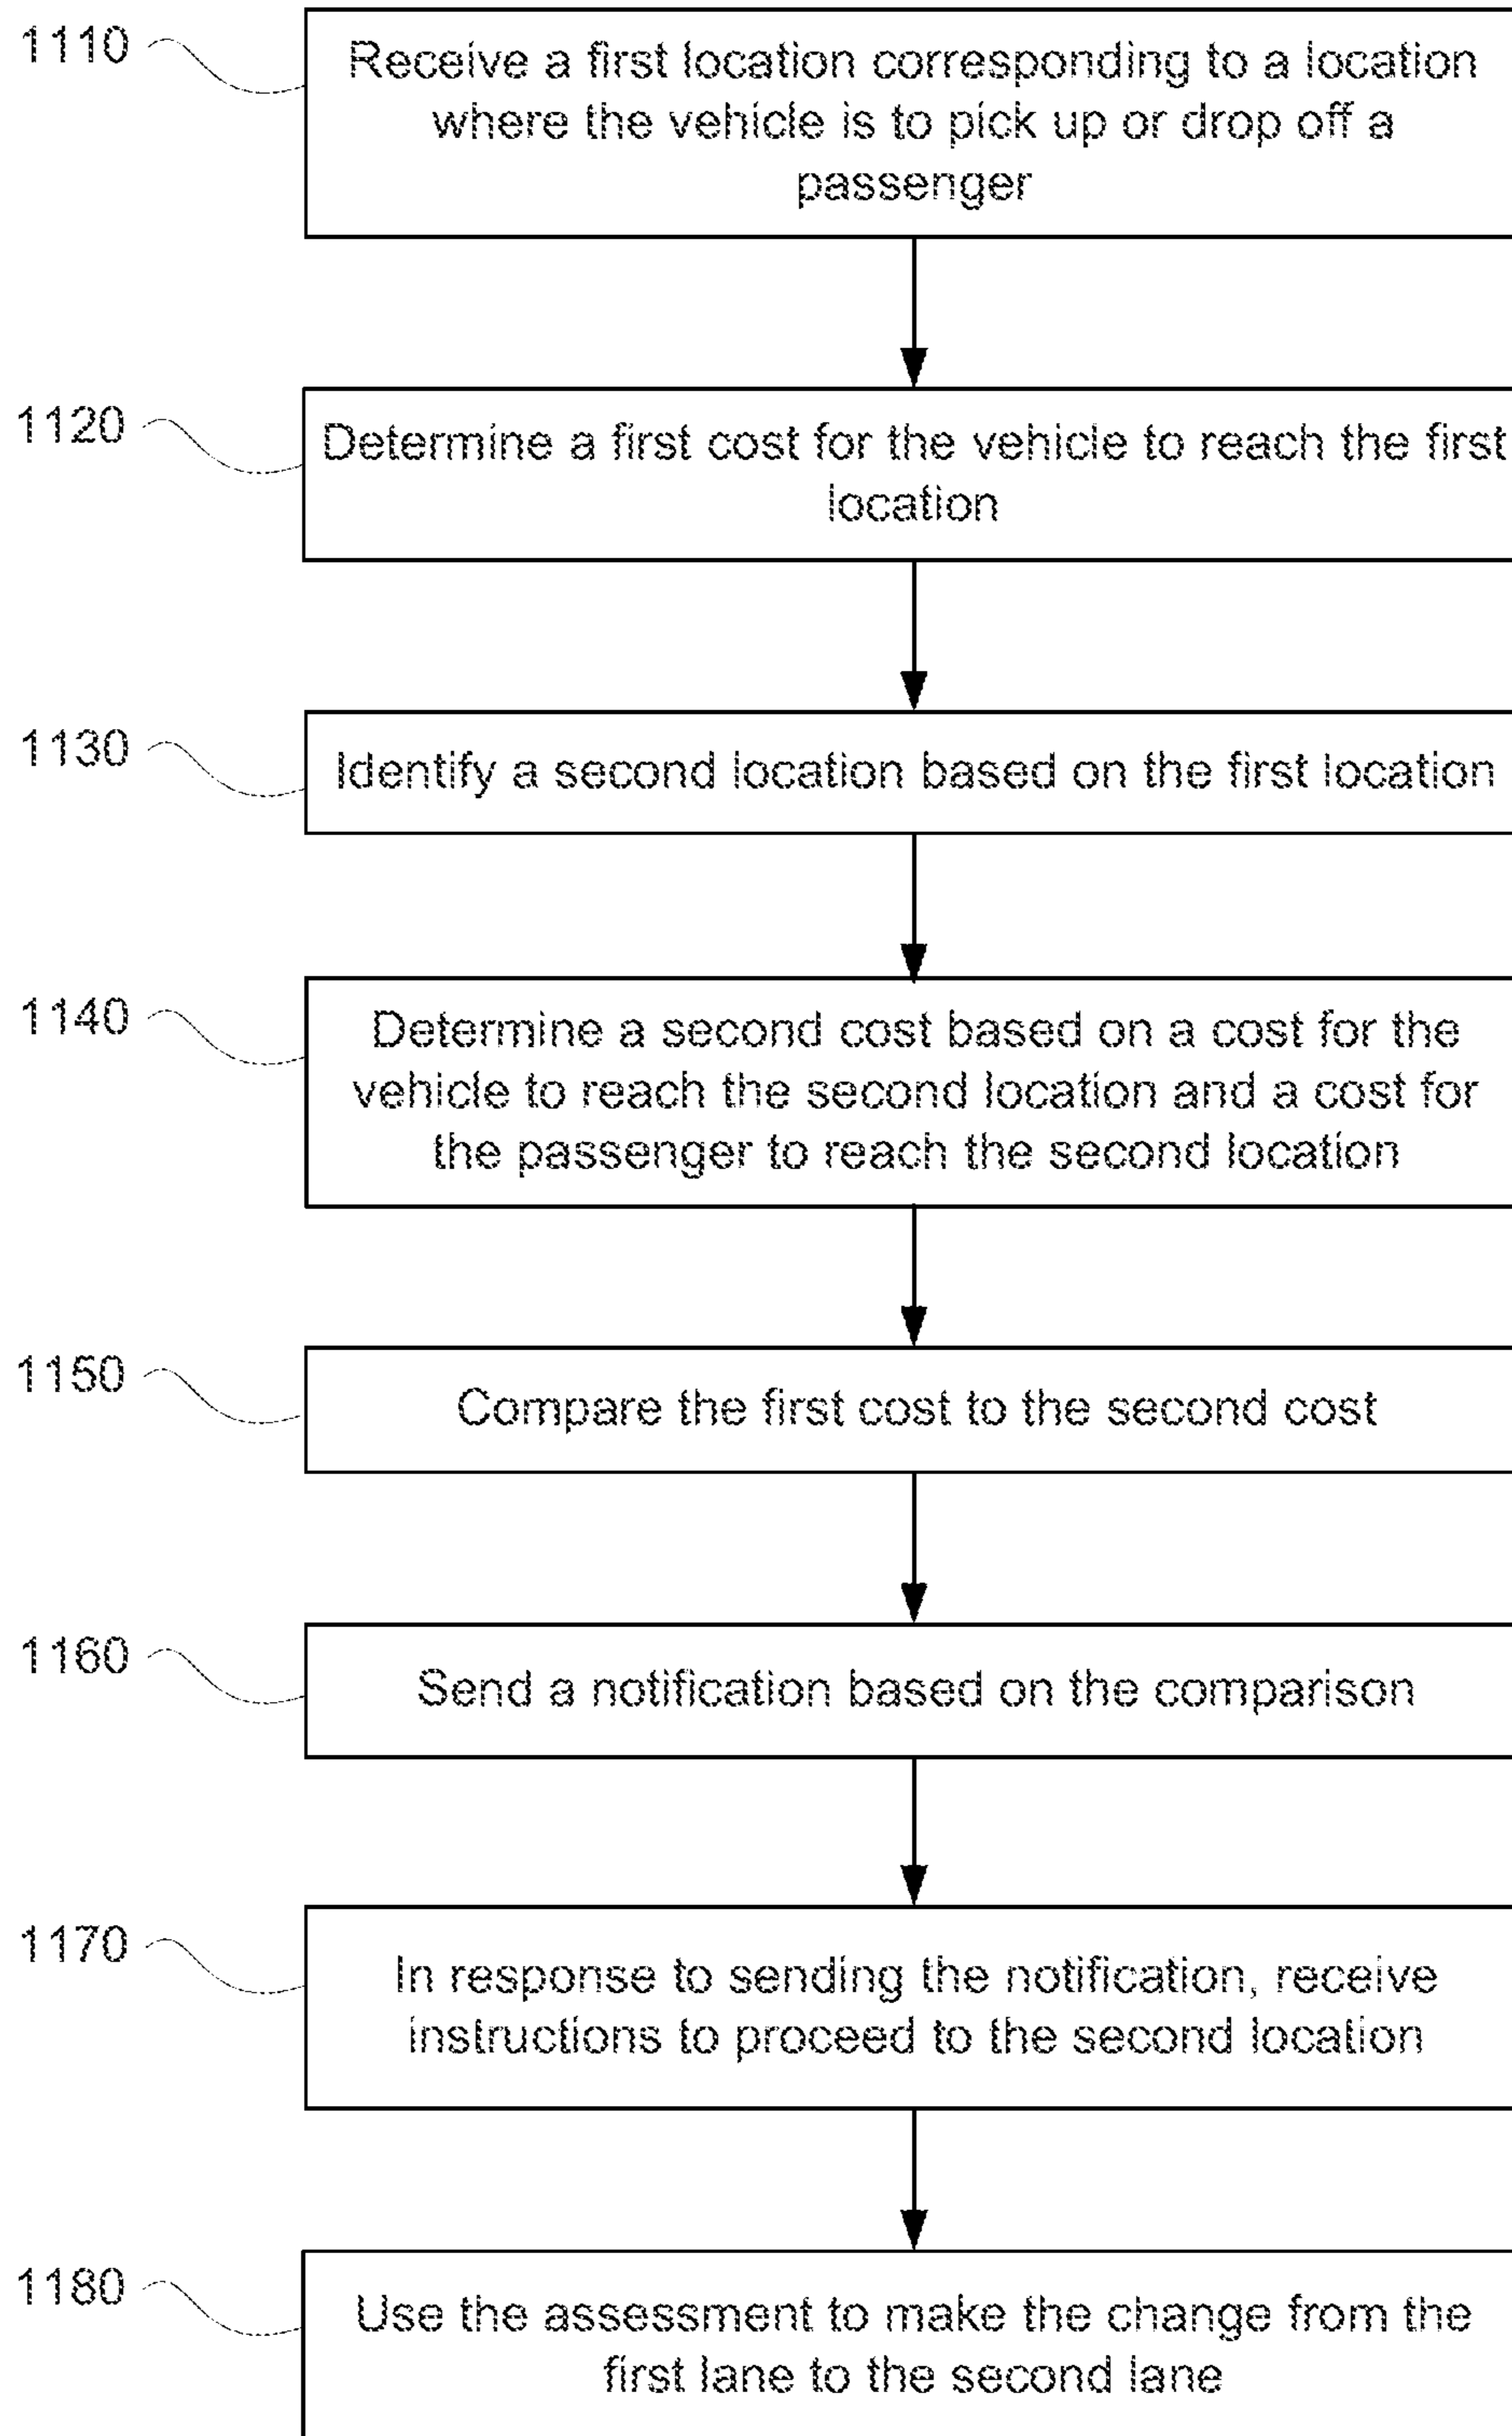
1110
Receive a first location corresponding to a location where the vehicle is to pick up or drop off a passenger

1120
Determine a first cost for the vehicle to reach the first location

1130
Identify a second location based on the first location

1140
Determine a second cost based on a cost for the vehicle to reach the second location and a cost for the passenger to reach the second location

1150
Compare the first cost to the second cost

1160
Send a notification based on the comparison

1170
In response to sending the notification, receive instructions to proceed to the second location

1180
Use the assessment to make the change from the first lane to the second lane